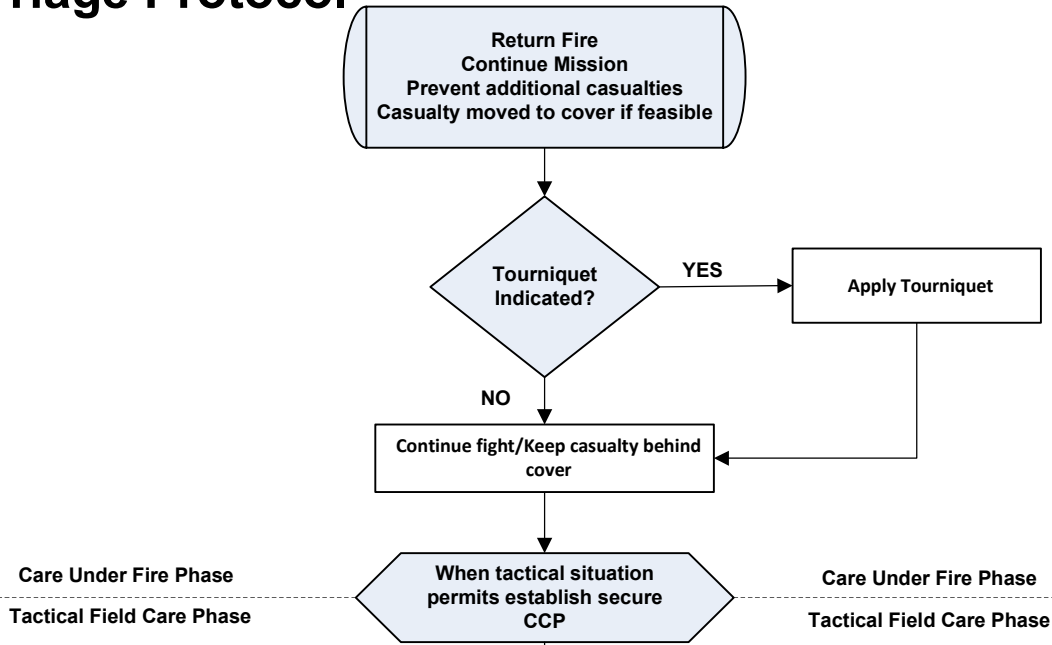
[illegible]iage Protocol

Return Fire
Continue Mission
Prevent additional casualties
Casualty moved to cover if feasible

Tourniquet Indicated?

YES

Apply Tourniquet

NO

Continue fight/Keep casualty behind cover

Care Under Fire Phase

Tactical Field Care Phase

When tactical situation permits establish secure CCP

Care Under Fire Phase

Tactical Field Care Phase